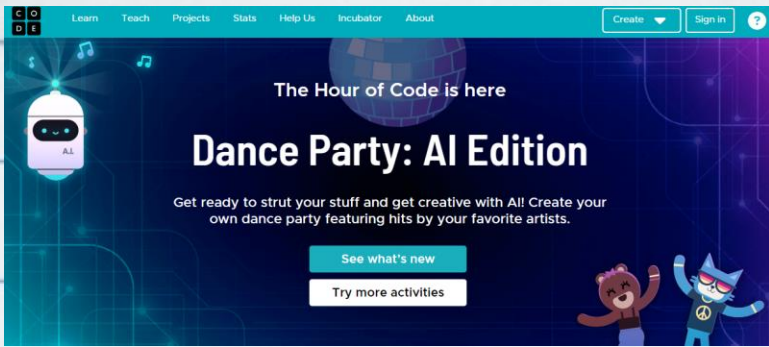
C O
D E

Learn Teach Projects Stats Help Us Incubator About

Create Sign in ?

A.I.

The Hour of Code is here

Dance Party: AI Edition

Get ready to strut your stuff and get creative with AI! Create your own dance party featuring hits by your favorite artists.

See what's new

Try more activities